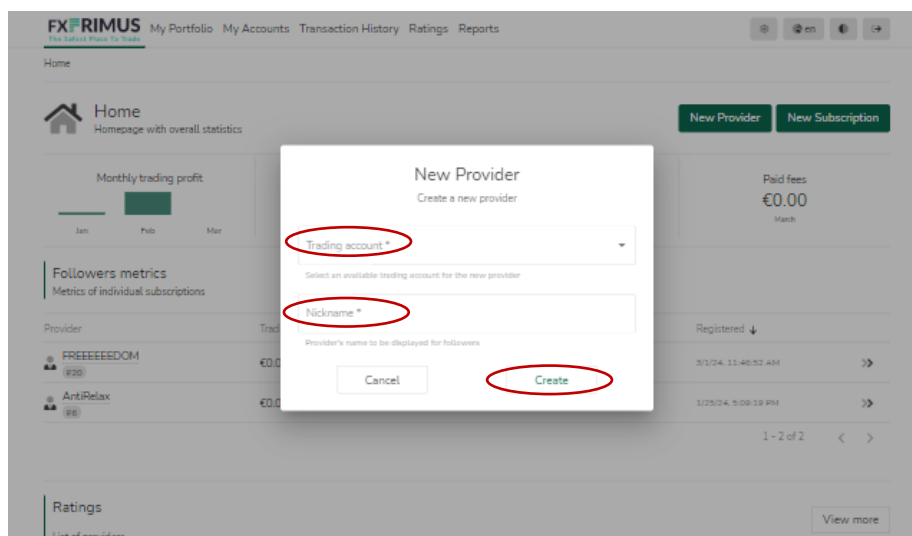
FXPRIMUS
The Safest Place To Trade
My Portfolio My Accounts Transaction History Ratings Reports

en

Home

Home
Homepage with overall statistics

New Provider New Subscription

Monthly trading profit
Jan Feb Mar

Paid fees
€0.00
March

Followers metrics
Metrics of individual subscriptions

Provider Trad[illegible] Registered

FREEEEEEDOM #20 €0.0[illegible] 3/1/24, 11:46:52 AM

AntiRelax #8 €0.0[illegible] 1/25/24, 5:09:19 PM

1 - 2 of 2

Ratings
List of providers

View more

New Provider
Create a new provider

Trading account *
Select an available trading account for the new provider

Nickname *
Provider's name to be displayed for followers

Cancel
Create